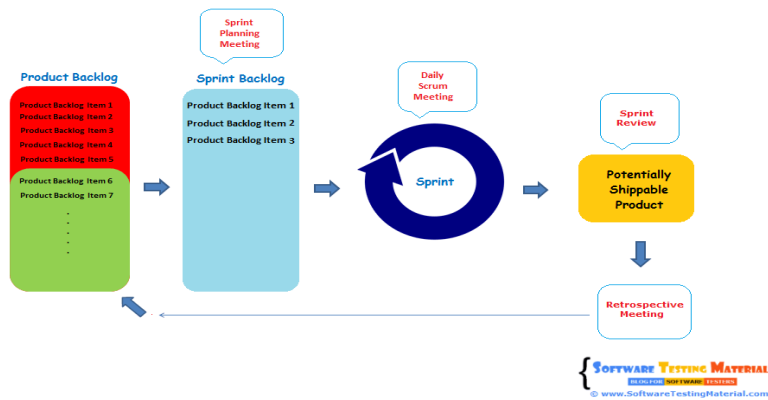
Sprint Planning Meeting

Product Backlog

Product Backlog Item 1
Product Backlog Item 2
Product Backlog Item 3
Product Backlog Item 4
Product Backlog Item 5
Product Backlog Item 6
Product Backlog Item 7
.
.
.
.
.

Sprint Backlog

Product Backlog Item 1
Product Backlog Item 2
Product Backlog Item 3

Daily Scrum Meeting

Sprint

Sprint Review

Potentially Shippable Product

Retrospective Meeting

{ SOFTWARE TESTING MATERIAL
BLOG FOR SOFTWARE TESTERS
© www.SoftwareTestingMaterial.com